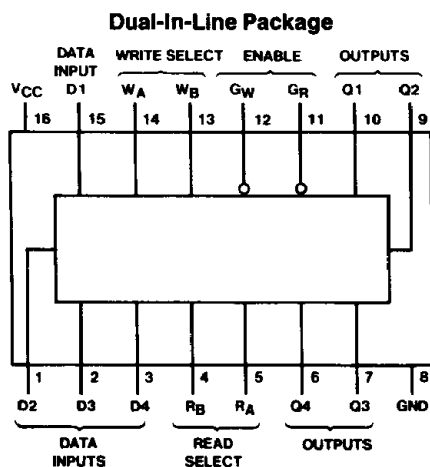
Dual-In-Line Package

DATA INPUT
WRITE SELECT
ENABLE
OUTPUTS

$V_{CC}$
D1
$W_A$
$W_B$
$G_W$
$G_R$
Q1
Q2

16
15
14
13
12
11
10
9

1
2
3
4
5
6
7
8

D2
D3
D4
$R_B$
$R_A$
Q4
Q3
GND

DATA INPUTS
READ SELECT
OUTPUTS